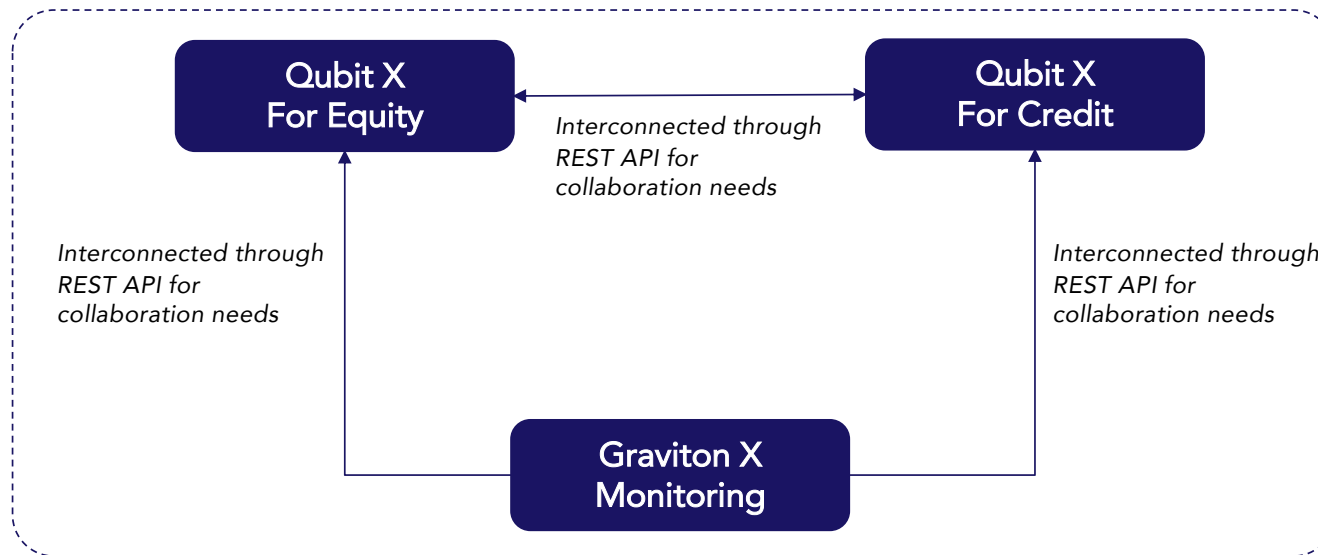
Qubit X
For Equity

Qubit X
For Credit

Interconnected through REST API for collaboration needs

Interconnected through REST API for collaboration needs

Interconnected through REST API for collaboration needs

Graviton X
Monitoring